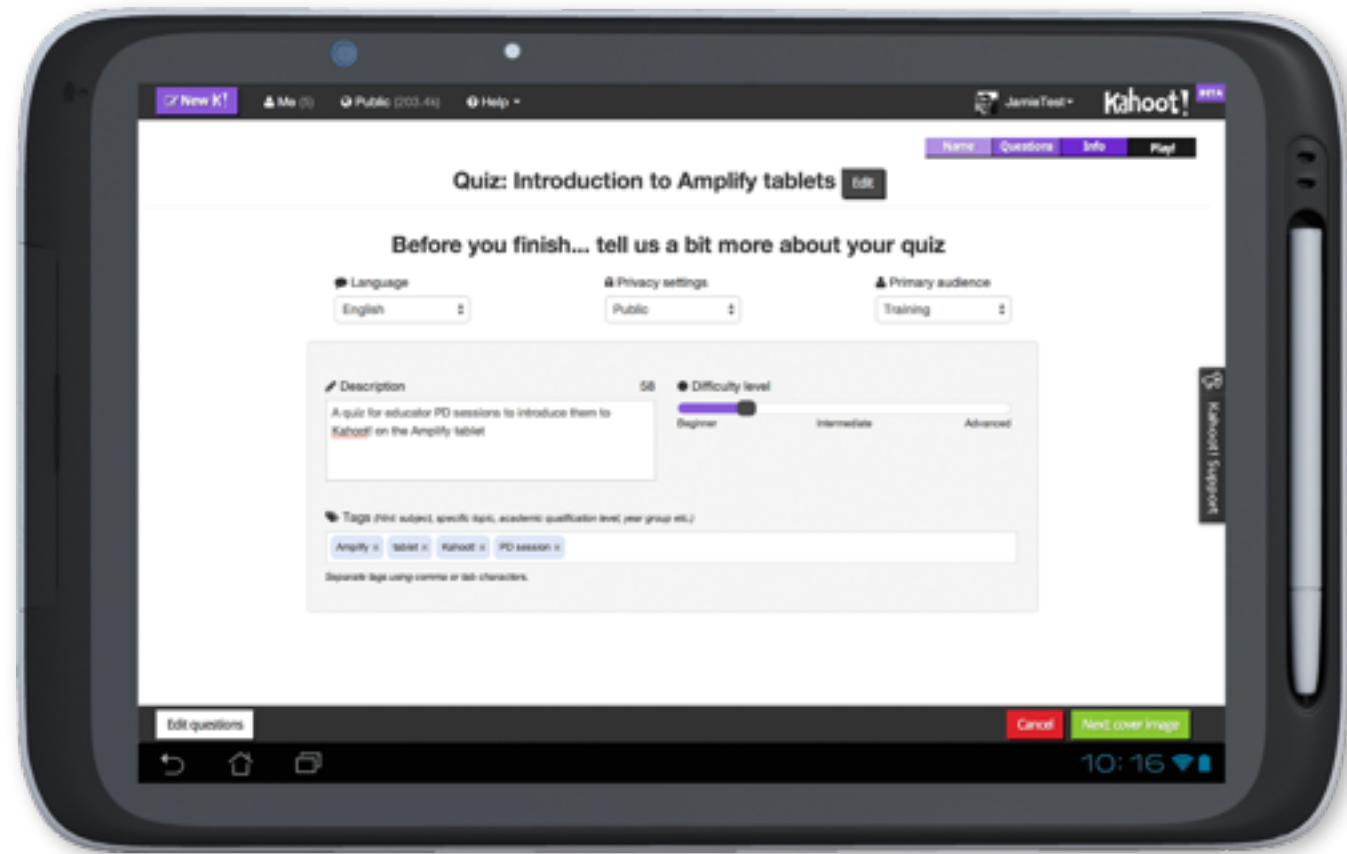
New K! Me (5) Public (203.4k) Help JamieTest Kahoot! BETA

Name Questions Info Play!

Quiz: Introduction to Amplify tablets Edit

Before you finish... tell us a bit more about your quiz

Language
English

Privacy settings
Public

Primary audience
Training

Description 58
A quiz for educator PD sessions to introduce them to Kahoot! on the Amplify tablet

Difficulty level
Beginner Intermediate Advanced

Tags (Hint: subject, specific topic, academic qualification level, year group etc.)
Amplify × tablet × Kahoot × PD session ×

Separate tags using comma or tab characters.

Kahoot! Support

Edit questions

Cancel Next: cover image

10:16